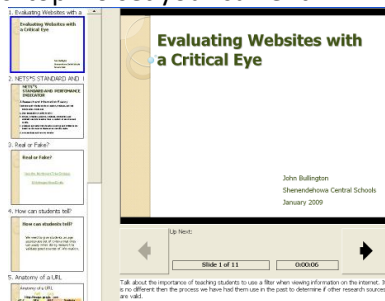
1. Evaluating Websites with a
Evaluating Websites with a Critical Eye
2. NETS*S STANDARD AND I
NETS*S STANDARD AND PERFORMANCE INDICATOR
3. Real or Fake?
Real or Fake?
4. How can students tell?
How can students tell?
5. Anatomy of a URL
Anatomy of a URL

Evaluating Websites with a Critical Eye

John Bullington
Shenendehowa Central Schools
January 2009

Up Next:
Slide 1 of 11
0:00:06

Talk about the importance of teaching students to use a filter when viewing information on the internet. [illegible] is no different then the process we have had them use in the past to determine if other research sources are valid.